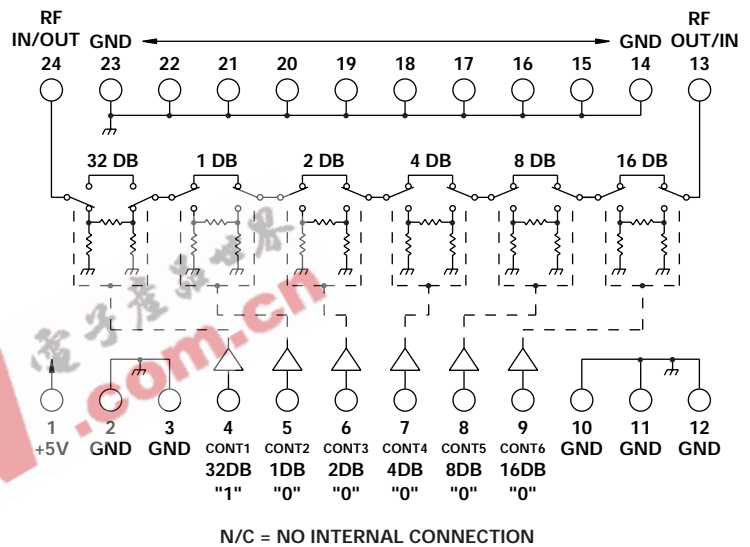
RF IN/OUT GND GND RF OUT/IN

24 23 22 21 20 19 18 17 16 15 14 13

32 DB 1 DB 2 DB 4 DB 8 DB 16 DB

电子产品世界

.com.cn

1 +5V
2 GND
3 GND
4 CONT1 32DB "1"
5 CONT2 1DB "0"
6 CONT3 2DB "0"
7 CONT4 4DB "0"
8 CONT5 8DB "0"
9 CONT6 16DB "0"
10 GND
11 GND
12 GND

N/C = NO INTERNAL CONNECTION